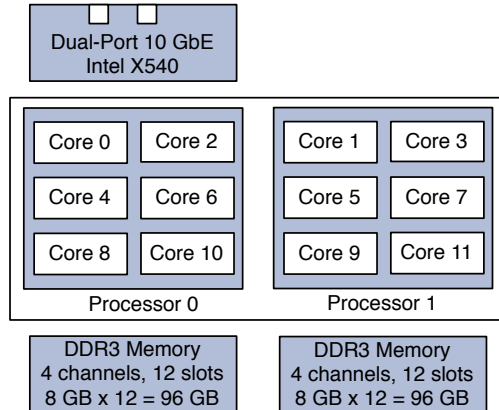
Dual-Port 10 GbE
Intel X540

Core 0 Core 2
Core 4 Core 6
Core 8 Core 10
Processor 0

Core 1 Core 3
Core 5 Core 7
Core 9 Core 11
Processor 1

DDR3 Memory
4 channels, 12 slots
8 GB x 12 = 96 GB

DDR3 Memory
4 channels, 12 slots
8 GB x 12 = 96 GB